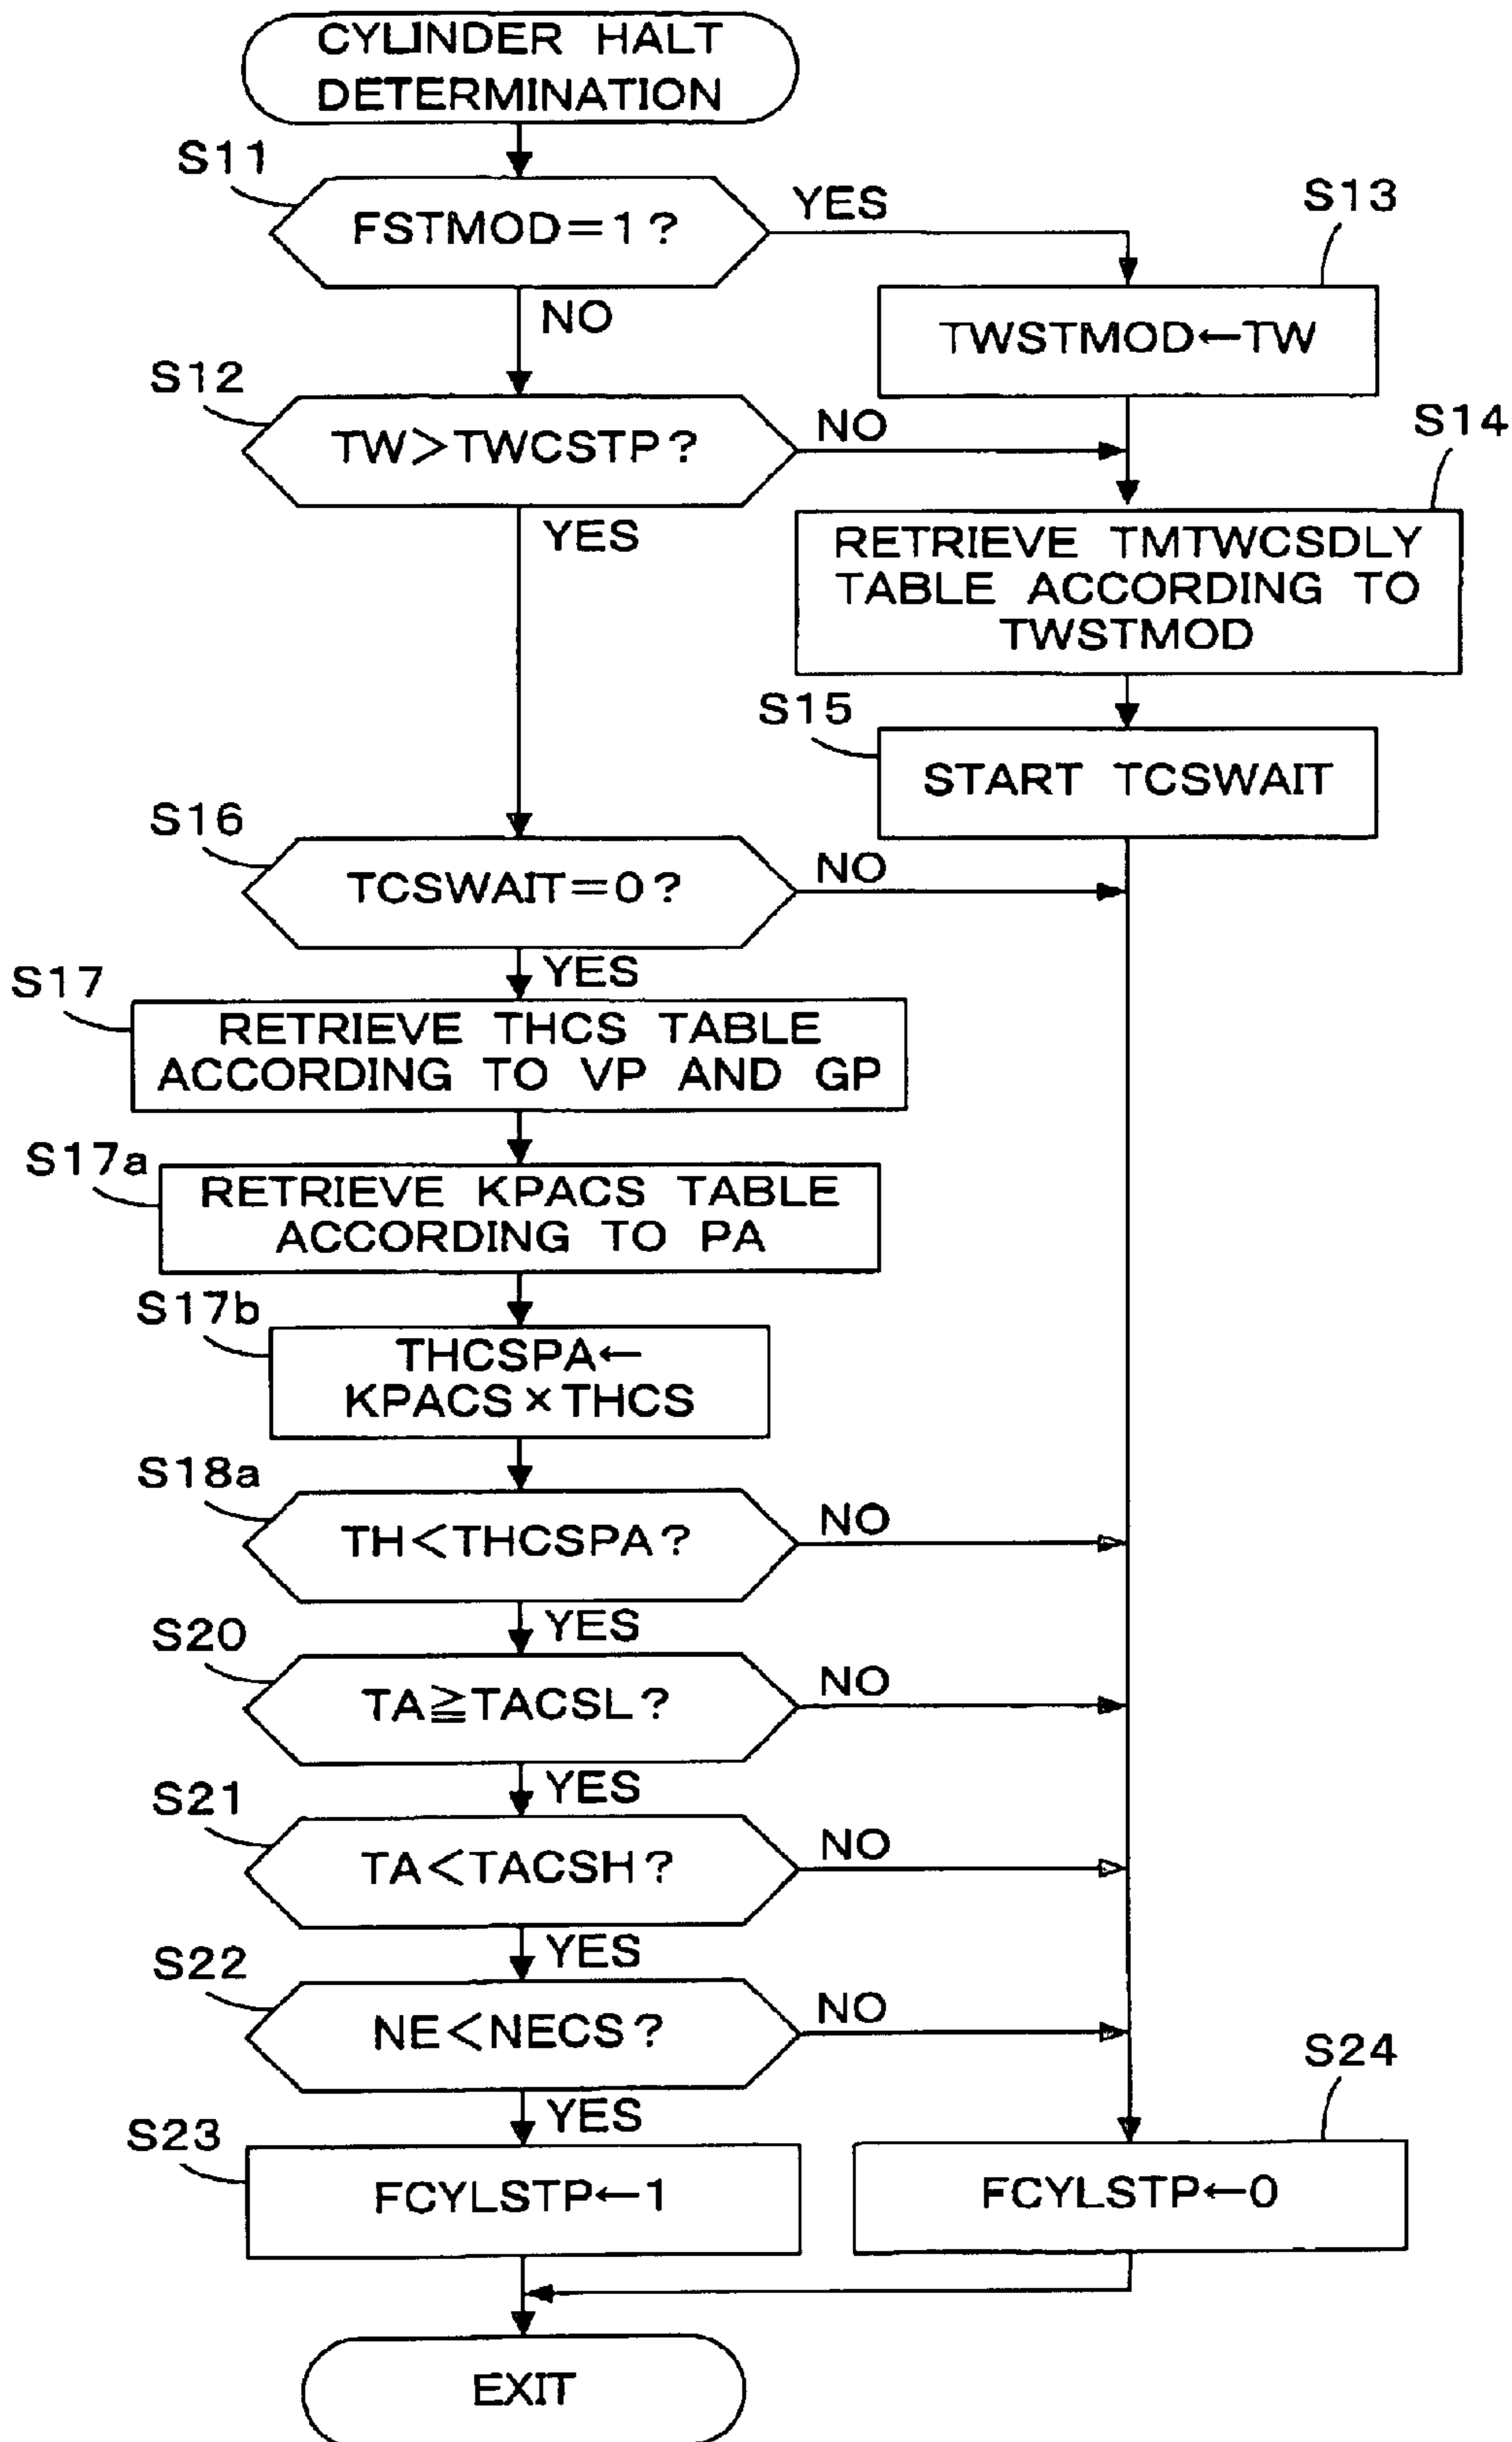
CYLINDER HALT DETERMINATION

S11
FSTMOD=1?
YES
NO

S13
TWSTMOD←TW

S12
TW>TWCSTP?
NO
YES

S14
RETRIEVE TMTWCSDLY TABLE ACCORDING TO TWSTMOD

S15
START TCSWAIT

S16
TCSWAIT=0?
NO
YES

S17
RETRIEVE THCS TABLE ACCORDING TO VP AND GP

S17a
RETRIEVE KPACS TABLE ACCORDING TO PA

S17b
THCSPA← KPACS×THCS

S18a
TH<THCSPA?
NO
YES

S20
TA≧TACSL?
NO
YES

S21
TA<TACSH?
NO
YES

S22
NE<NECS?
NO
YES

S23
FCYLSTP←1

S24
FCYLSTP←0

EXIT